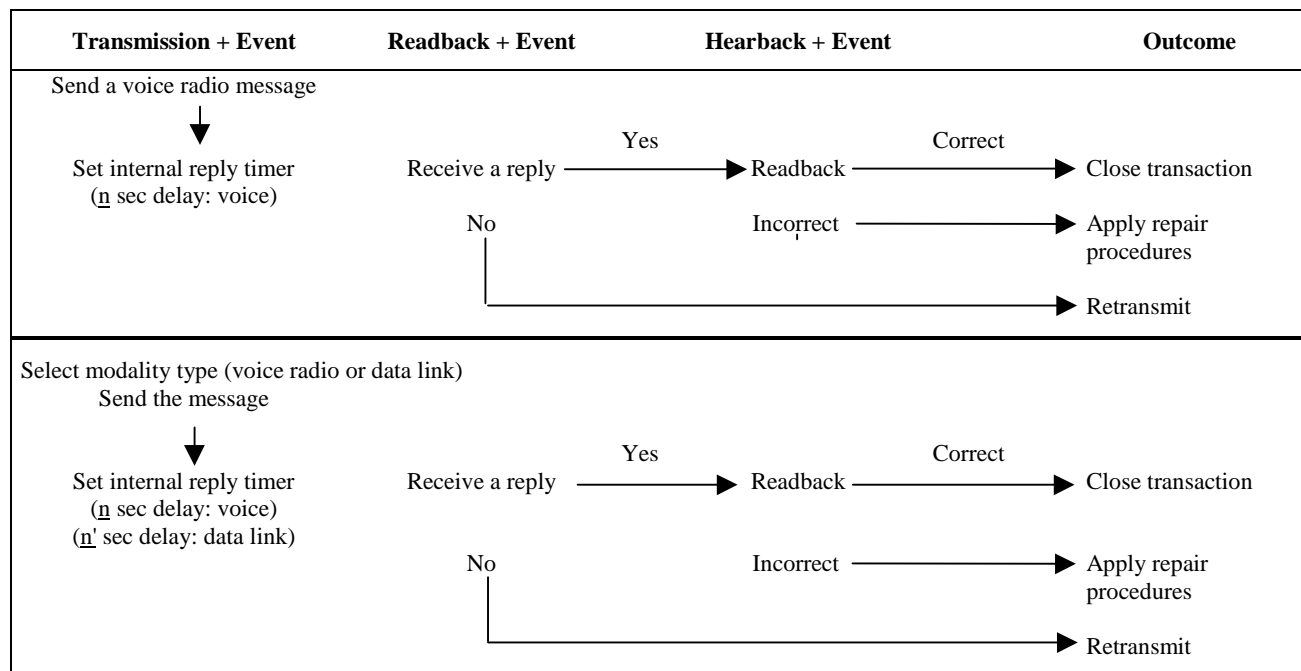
| Transmission + Event | Readback + Event | Hearback + Event | Outcome |
|---|---|---|---|

Send a voice radio message

Set internal reply timer (n sec delay: voice)

Receive a reply

Yes

Readback

Correct

Close transaction

No

Incorrect

Apply repair procedures

Retransmit

Select modality type (voice radio or data link)
Send the message

Set internal reply timer (n sec delay: voice) (n' sec delay: data link)

Receive a reply

Yes

Readback

Correct

Close transaction

No

Incorrect

Apply repair procedures

Retransmit